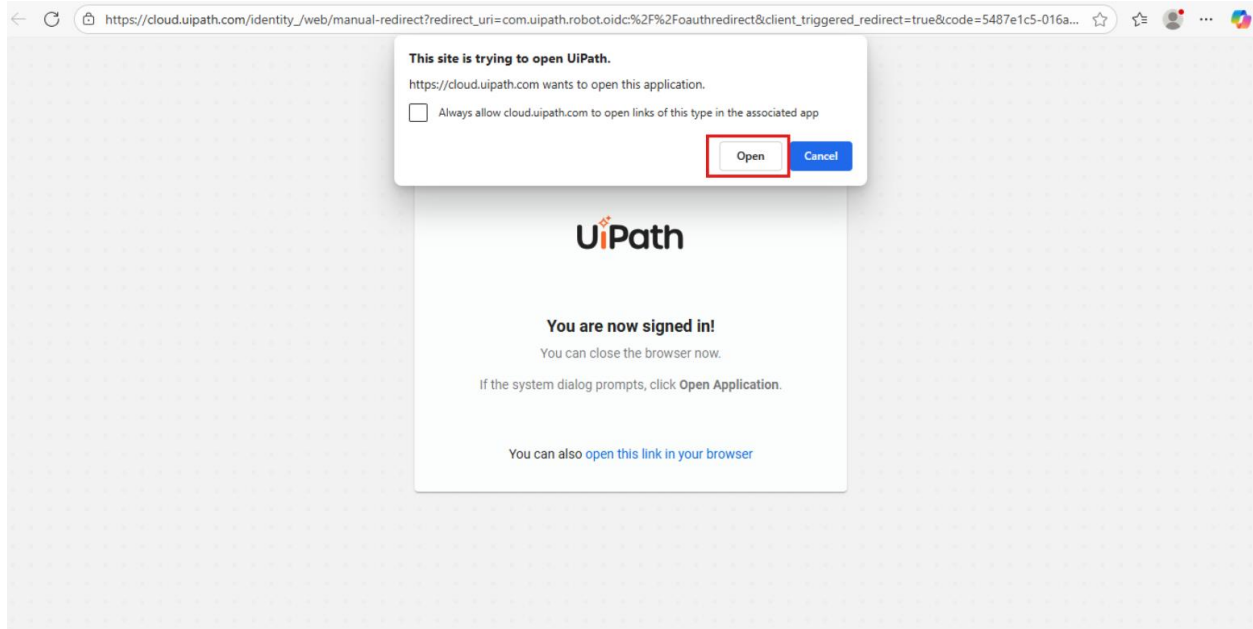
https://cloud.uipath.com/identity_/web/manual-redirect?redirect_uri=com.uipath.robot.oidc:%2F%2Foauthredirect&client_triggered_redirect=true&code=5487e1c5-016a...

This site is trying to open UiPath.

https://cloud.uipath.com wants to open this application.

Always allow cloud.uipath.com to open links of this type in the associated app

Open

Cancel

UiPath

You are now signed in!

You can close the browser now.

If the system dialog prompts, click Open Application.

You can also open this link in your browser